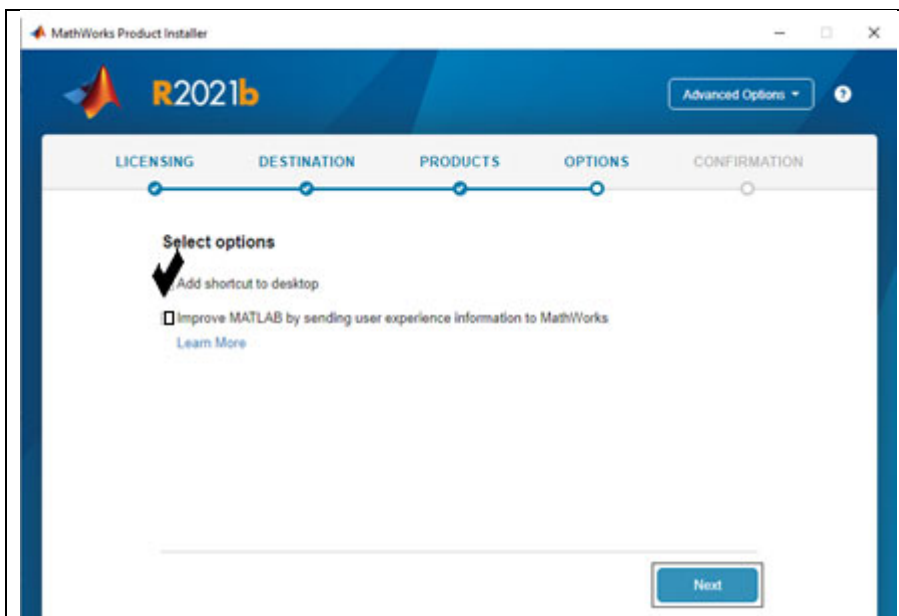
MathWorks Product Installer

R2021b

Advanced Options ▾

?

LICENSING

DESTINATION

PRODUCTS

OPTIONS

CONFIRMATION

Select options

Add shortcut to desktop

Improve MATLAB by sending user experience information to MathWorks

Learn More

Next